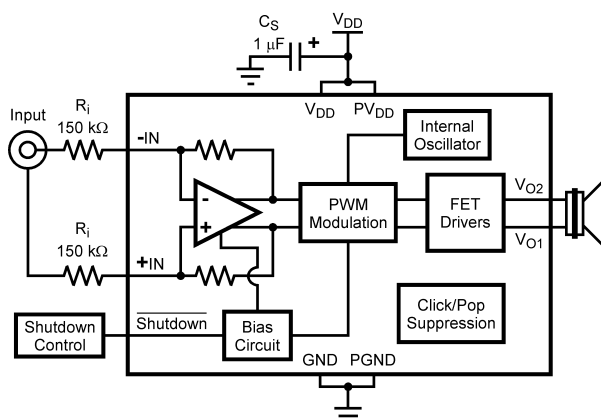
$C_S$
1 μF
+
$V_{DD}$
$V_{DD}$ $PV_{DD}$
Input
$R_i$
150 kΩ
-IN
$R_i$
150 kΩ
+IN
-
+
Internal Oscillator
PWM Modulation
FET Drivers
$V_{O2}$
$V_{O1}$
Click/Pop Suppression
Shutdown Control
$\overline{\text{Shutdown}}$
Bias Circuit
GND PGND